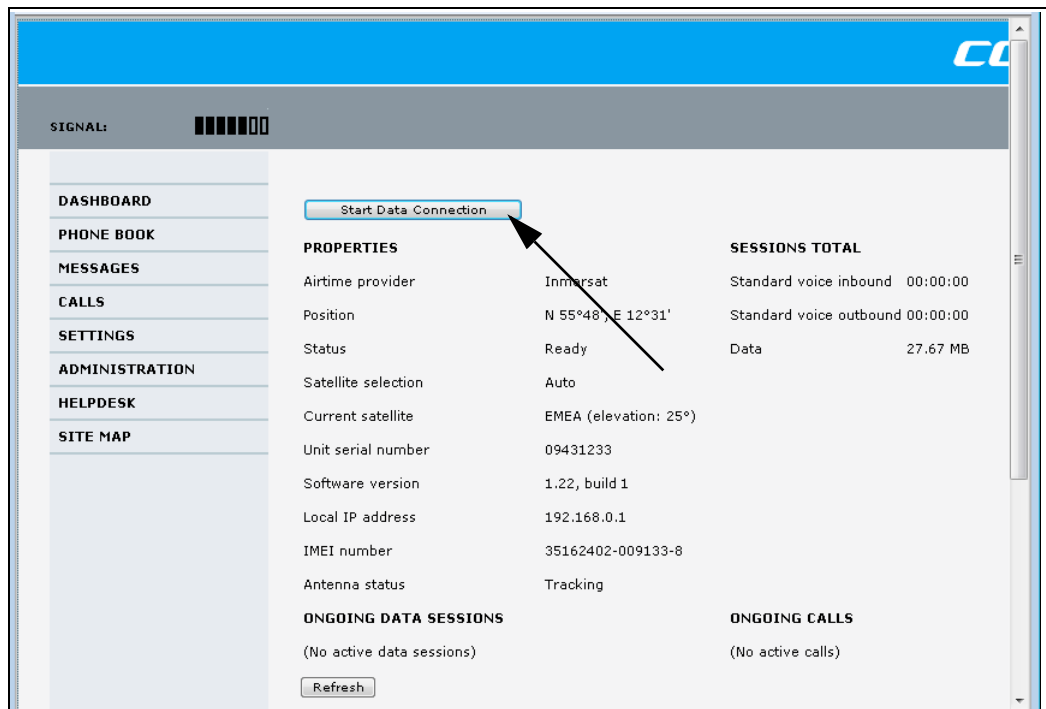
CO

SIGNAL:

DASHBOARD
PHONE BOOK
MESSAGES
CALLS
SETTINGS
ADMINISTRATION
HELPDESK
SITE MAP

Start Data Connection

PROPERTIES

| | |
|---|---|
| Airtime provider | Inmarsat |
| Position | N 55°48', E 12°31' |
| Status | Ready |
| Satellite selection | Auto |
| Current satellite | EMEA (elevation: 25°) |
| Unit serial number | 09431233 |
| Software version | 1.22, build 1 |
| Local IP address | 192.168.0.1 |
| IMEI number | 35162402-009133-8 |
| Antenna status | Tracking |

SESSIONS TOTAL

| | |
|---|---|
| Standard voice inbound | 00:00:00 |
| Standard voice outbound | 00:00:00 |
| Data | 27.67 MB |

ONGOING DATA SESSIONS

(No active data sessions)

ONGOING CALLS

(No active calls)

Refresh